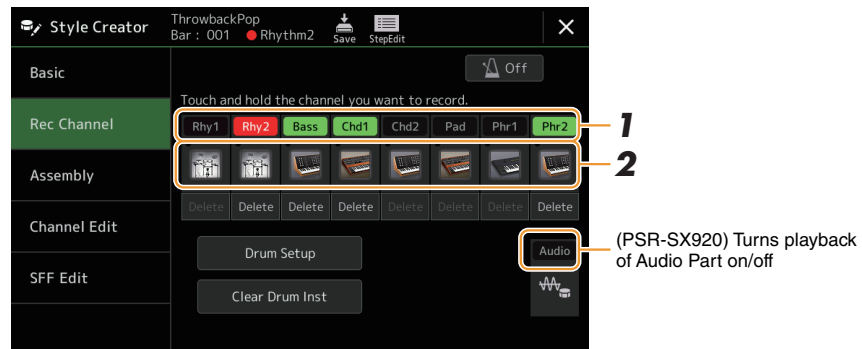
Style Creator
ThrowbackPop
Bar : 001 ● Rhythm2
Save
StepEdit
×

Basic
Rec Channel
Assembly
Channel Edit
SFF Edit

Off

Touch and hold the channel you want to record.

| Rhy1 | Rhy2 | Bass | Chd1 | Chd2 | Pad | Phr1 | Phr2 |
|---|---|---|---|---|---|---|---|
| Delete | Delete | Delete | Delete | Delete | Delete | Delete | Delete |

1
2

Drum Setup
Clear Drum Inst

Audio

(PSR-SX920) Turns playback of Audio Part on/off